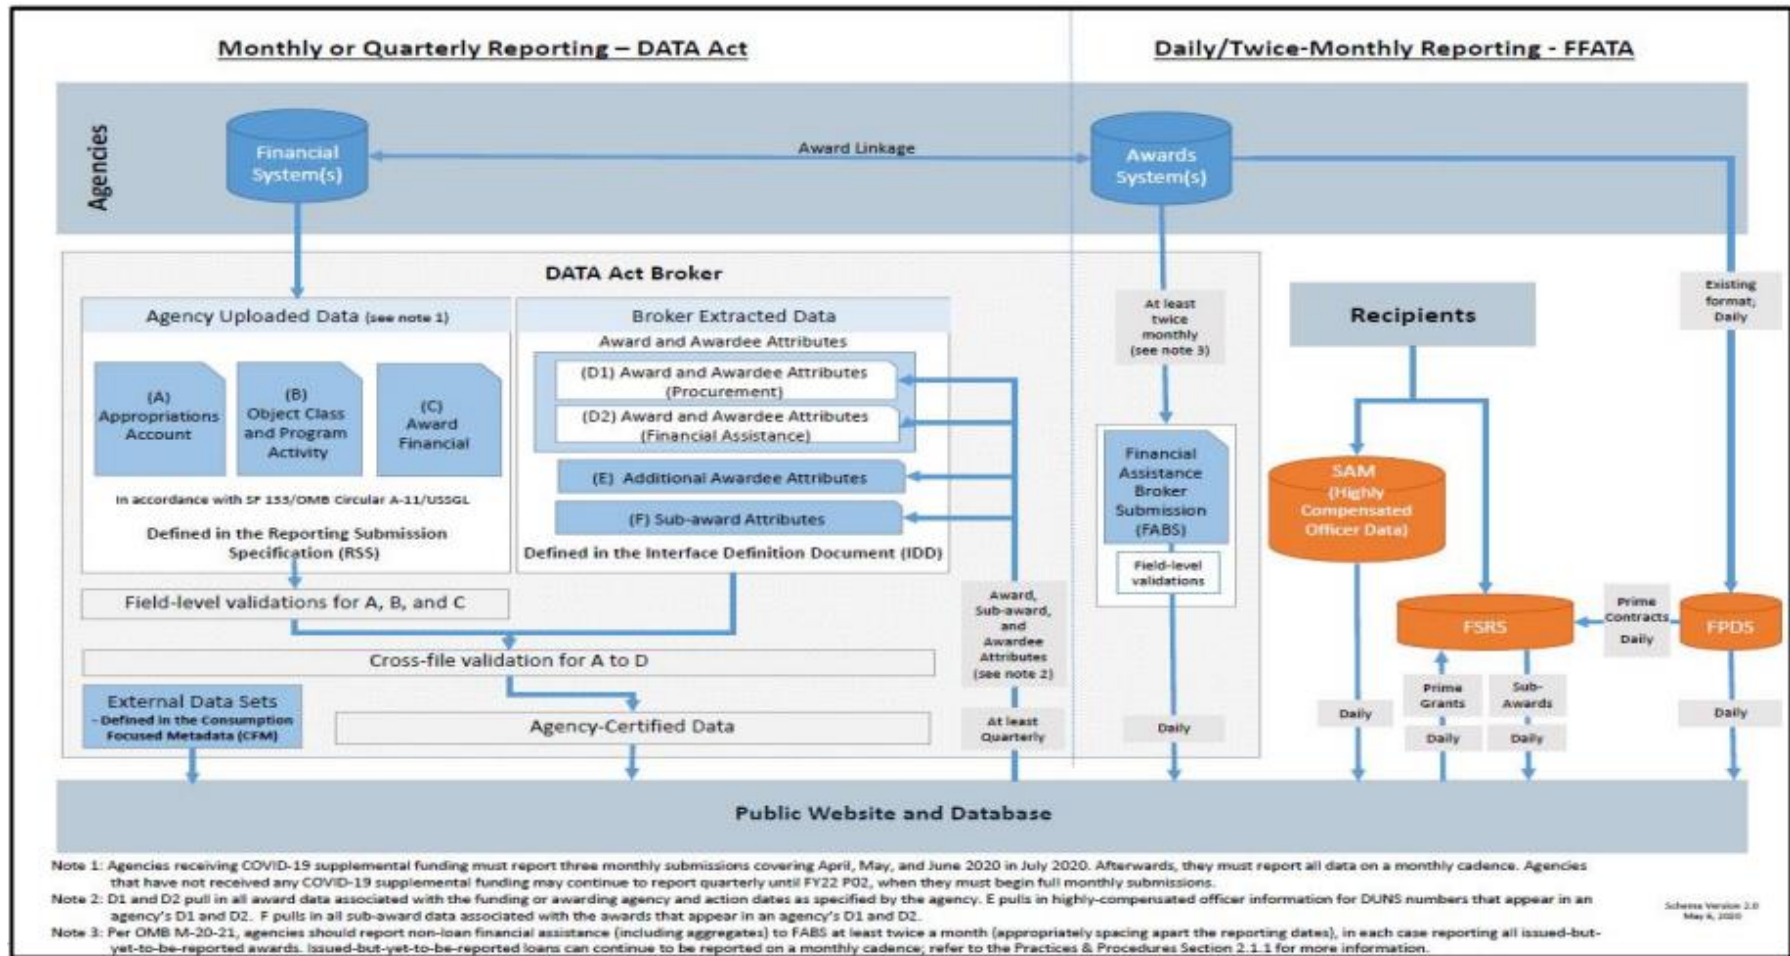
Monthly or Quarterly Reporting – DATA Act

Daily/Twice-Monthly Reporting - FFATA

Agencies

Financial System(s)

Award Linkage

Awards System(s)

DATA Act Broker

Agency Uploaded Data (see note 1)

(A) Appropriations Account

(B) Object Class and Program Activity

(C) Award Financial

In accordance with SF 133/OMB Circular A-11/USSGL

Defined in the Reporting Submission Specification (RSS)

Broker Extracted Data

Award and Awardee Attributes

(D1) Award and Awardee Attributes (Procurement)

(D2) Award and Awardee Attributes (Financial Assistance)

(E) Additional Awardee Attributes

(F) Sub-award Attributes

Defined in the Interface Definition Document (IDD)

Field-level validations for A, B, and C

Cross-file validation for A to D

External Data Sets - Defined in the Consumption Focused Metadata (CFM)

Agency-Certified Data

Award, Sub-award, and Awardee Attributes (see note 2)

At least Quarterly

At least twice monthly (see note 3)

Financial Assistance Broker Submission (FABS)

Field-level validations

Daily

Recipients

Existing format, Daily

SAM (Highly Compensated Officer Data)

Daily

FSRS

Prime Grants

Daily

Sub-Awards

Daily

Prime Contracts Daily

FPDS

Daily

Public Website and Database

Note 1: Agencies receiving COVID-19 supplemental funding must report three monthly submissions covering April, May, and June 2020 in July 2020. Afterwards, they must report all data on a monthly cadence. Agencies that have not received any COVID-19 supplemental funding may continue to report quarterly until FY22 P02, when they must begin full monthly submissions.

Note 2: D1 and D2 pull in all award data associated with the funding or awarding agency and action dates as specified by the agency. E pulls in highly-compensated officer information for DUNS numbers that appear in an agency's D1 and D2. F pulls in all sub-award data associated with the awards that appear in an agency's D1 and D2.

Note 3: Per OMB M-20-21, agencies should report non-loan financial assistance (including aggregates) to FABS at least twice a month (appropriately spacing apart the reporting dates), in each case reporting all issued-but-yet-to-be-reported awards. Issued-but-yet-to-be-reported loans can continue to be reported on a monthly cadence; refer to the Practices & Procedures Section 2.1.1 for more information.

Schema Version 2.0 May 6, 2020